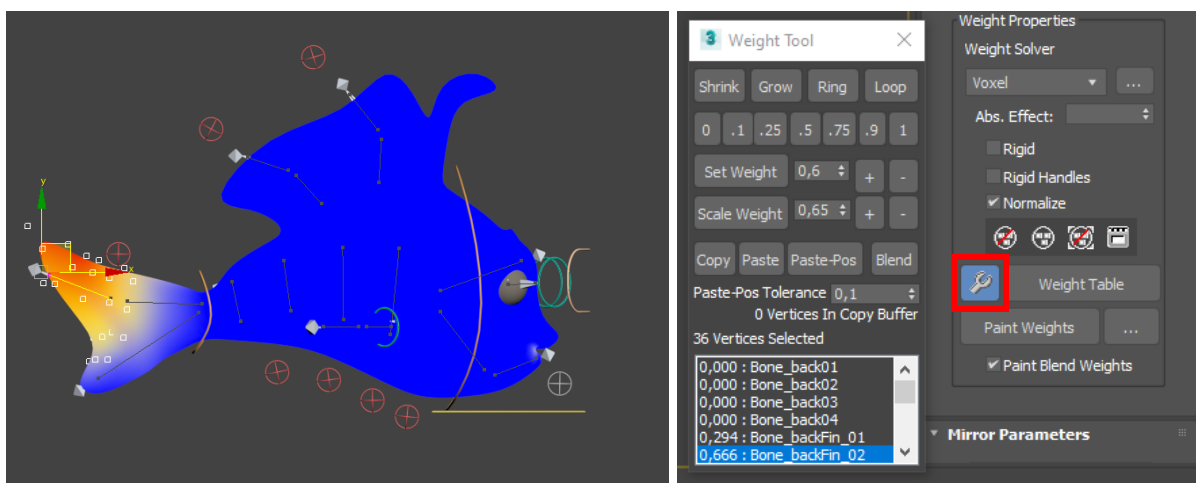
y
x

Weight Tool

Shrink Grow Ring Loop

0 .1 .25 .5 .75 .9 1

Set Weight 0,6 + -

Scale Weight 0,65 + -

Copy Paste Paste-Pos Blend

Paste-Pos Tolerance 0,1

0 Vertices In Copy Buffer

36 Vertices Selected

0,000 : Bone_back01
0,000 : Bone_back02
0,000 : Bone_back03
0,000 : Bone_back04
0,294 : Bone_backFin_01
0,666 : Bone_backFin_02

Weight Properties

Weight Solver

Voxel ...

Abs. Effect:

Rigid

Rigid Handles

Normalize

Weight Table

Paint Weights ...

Paint Blend Weights

Mirror Parameters